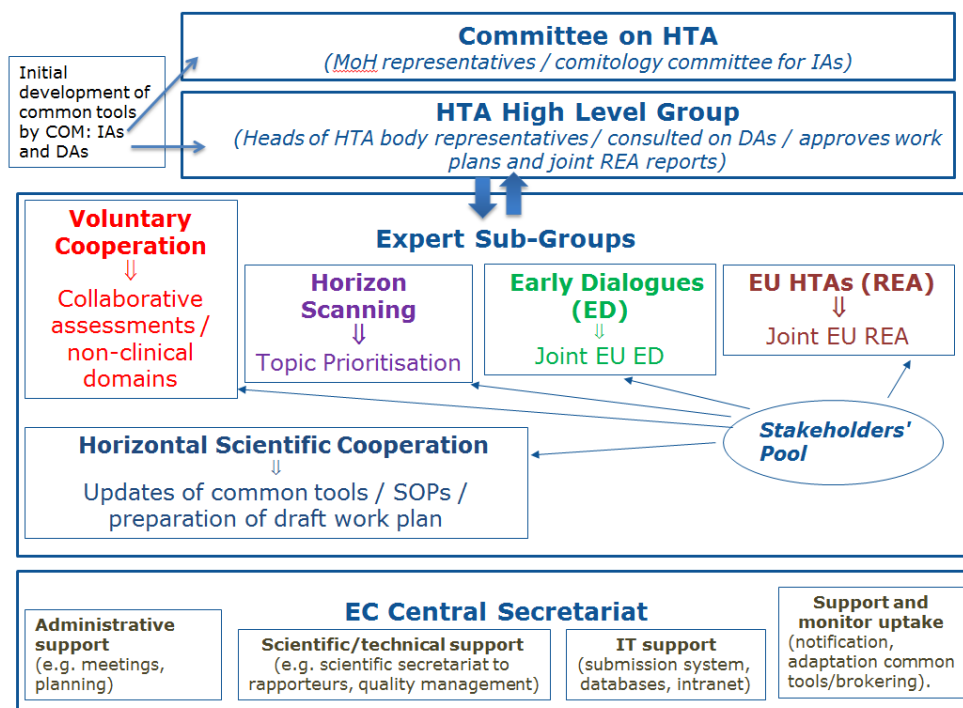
Initial development of common tools by COM: IAs and DAs

Committee on HTA
(MoH representatives / comitology committee for IAs)

HTA High Level Group
(Heads of HTA body representatives / consulted on DAs / approves work plans and joint REA reports)

Voluntary Cooperation
⇩
Collaborative assessments / non-clinical domains

Expert Sub-Groups

Horizon Scanning
⇩
Topic Prioritisation

Early Dialogues (ED)
⇩
Joint EU ED

EU HTAs (REA)
⇩
Joint EU REA

Horizontal Scientific Cooperation
⇩
Updates of common tools / SOPs / preparation of draft work plan

Stakeholders' Pool

EC Central Secretariat

Administrative support
(e.g. meetings, planning)

Scientific/technical support
(e.g. scientific secretariat to rapporteurs, quality management)

IT support
(submission system, databases, intranet)

Support and monitor uptake
(notification, adaptation common tools/brokering).